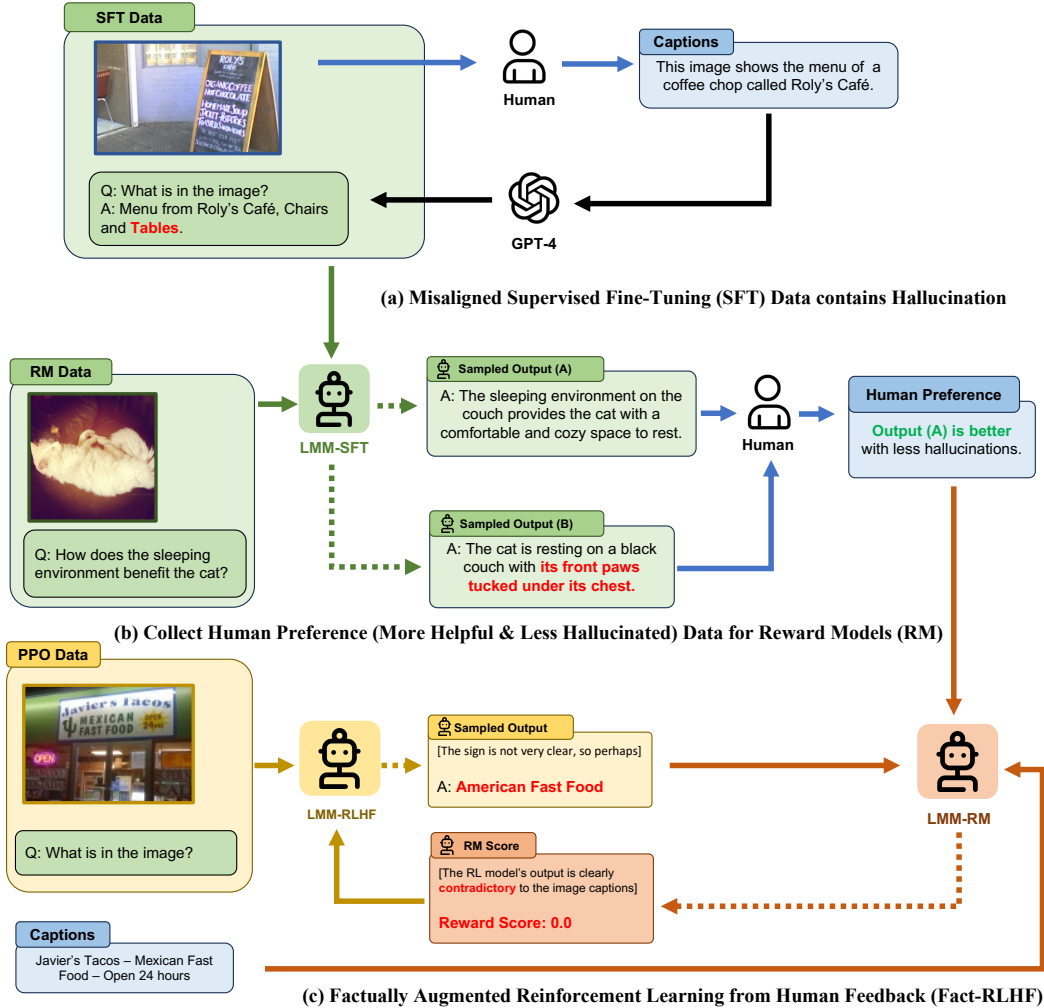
SFT Data

Human

Captions

This image shows the menu of a coffee chop called Roly's Café.

Q: What is in the image?
A: Menu from Roly's Café, Chairs and Tables.

GPT-4

(a) Misaligned Supervised Fine-Tuning (SFT) Data contains Hallucination

RM Data

Q: How does the sleeping environment benefit the cat?

LMM-SFT

Sampled Output (A)

A: The sleeping environment on the couch provides the cat with a comfortable and cozy space to rest.

Human

Human Preference

Output (A) is better with less hallucinations.

Sampled Output (B)

A: The cat is resting on a black couch with its front paws tucked under its chest.

(b) Collect Human Preference (More Helpful & Less Hallucinated) Data for Reward Models (RM)

PPO Data

Q: What is in the image?

LMM-RLHF

Sampled Output

[The sign is not very clear, so perhaps]

A: American Fast Food

LMM-RM

RM Score

[The RL model's output is clearly contradictory to the image captions]

Reward Score: 0.0

Captions

Javier's Tacos – Mexican Fast Food – Open 24 hours

(c) Factually Augmented Reinforcement Learning from Human Feedback (Fact-RLHF)